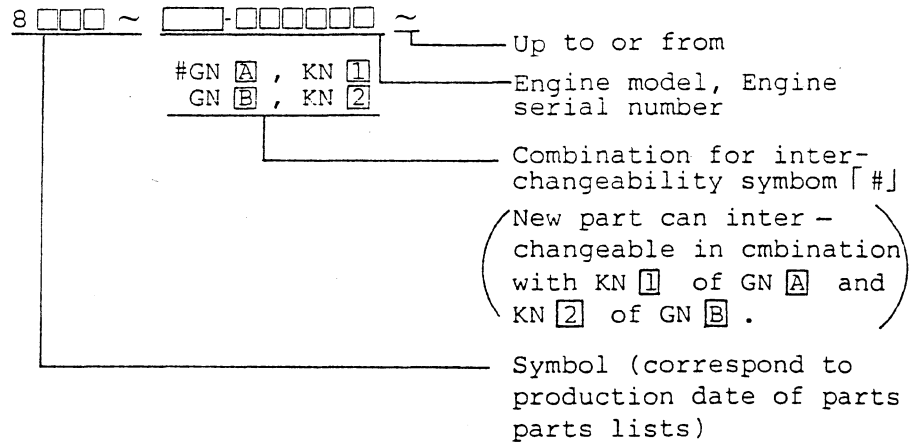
8□□□ ~ □□□-□□□□□□ ~

#GN [A] , KN [1]
GN [B] , KN [2]

Up to or from

Engine model, Engine serial number

Combination for interchangeability symbom 「#」

(New part can inter – changeable in cmbination with KN [1] of GN [A] and KN [2] of GN [B] .)

Symbol (correspond to production date of parts parts lists)